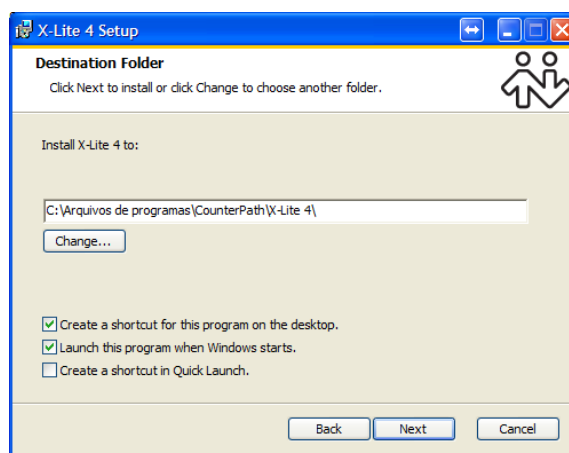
X-Lite 4 Setup

Destination Folder

Click Next to install or click Change to choose another folder.

Install X-Lite 4 to:

C:\Arquivos de programas\CounterPath\X-Lite 4\

Change...

☑ Create a shortcut for this program on the desktop.
☑ Launch this program when Windows starts.
☐ Create a shortcut in Quick Launch.

Back Next Cancel